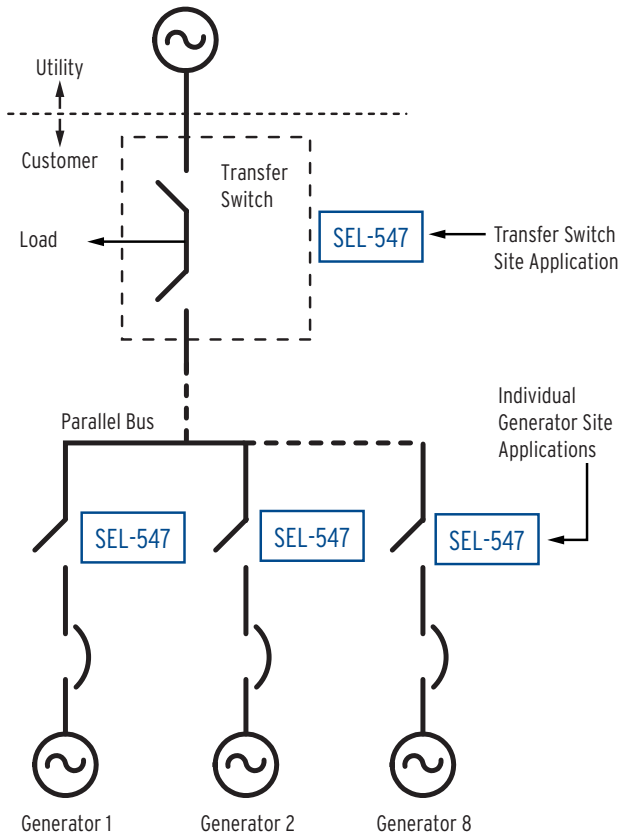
Utility

Customer

Transfer Switch

Load

SEL-547

Transfer Switch Site Application

Parallel Bus

Individual Generator Site Applications

SEL-547

SEL-547

SEL-547

Generator 1

Generator 2

Generator 8